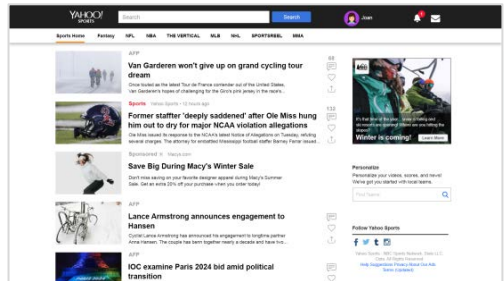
YAHOO! SPORTS

Search

Search

Joan

Sports Home Fantasy NFL NBA THE VERTICAL MLB NHL SPORTSREEL MMA

AFP

Van Garderen won't give up on grand cycling tour dream

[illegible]

Sports Yahoo Sports • 12 hours ago

Former staffter 'deeply saddened' after Ole Miss hung him out to dry for major NCAA violation allegations

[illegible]

Sponsored • Macys.com

Save Big During Macy's Winter Sale

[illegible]

AFP

Lance Armstrong announces engagement to Hansen

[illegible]

AFP

IOC examine Paris 2024 bid amid political transition

Winter is coming!

Learn More

Personalize

Personalize your videos, scores, and news! We've got you started with local teams.

Find Teams

Follow Yahoo Sports

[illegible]